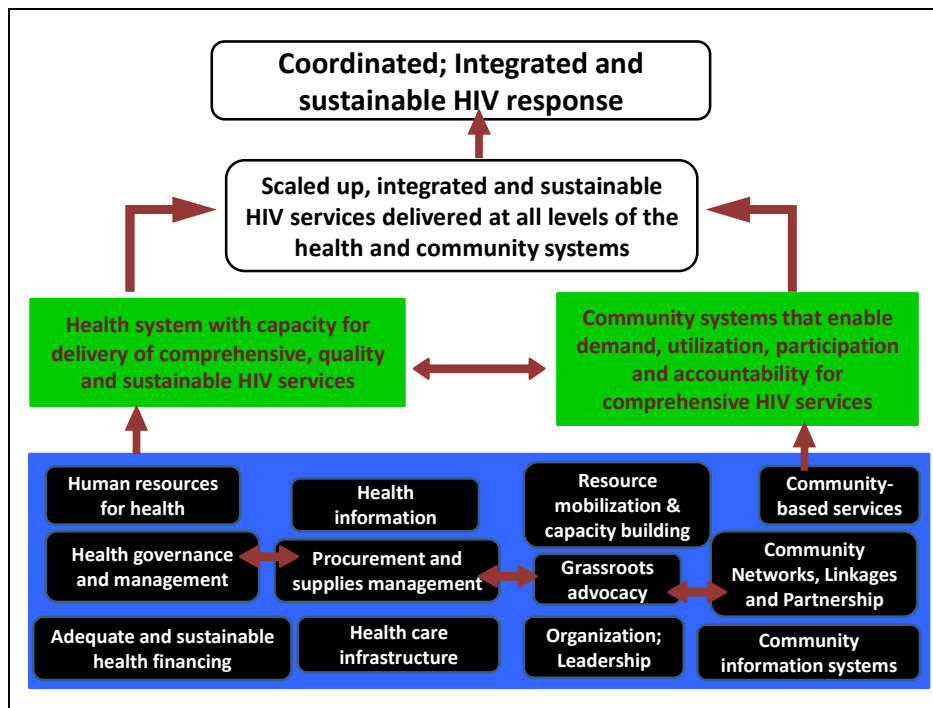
Coordinated; Integrated and sustainable HIV response

Scaled up, integrated and sustainable HIV services delivered at all levels of the health and community systems

Health system with capacity for delivery of comprehensive, quality and sustainable HIV services

Community systems that enable demand, utilization, participation and accountability for comprehensive HIV services

Human resources for health

Health information

Resource mobilization & capacity building

Community-based services

Health governance and management

Procurement and supplies management

Grassroots advocacy

Community Networks, Linkages and Partnership

Adequate and sustainable health financing

Health care infrastructure

Organization; Leadership

Community information systems